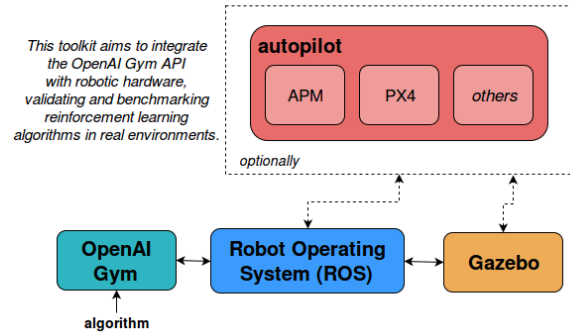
This toolkit aims to integrate the OpenAI Gym API with robotic hardware, validating and benchmarking reinforcement learning algorithms in real environments.

autopilot

APM

PX4

others

optionally

OpenAI Gym

Robot Operating System (ROS)

Gazebo

algorithm